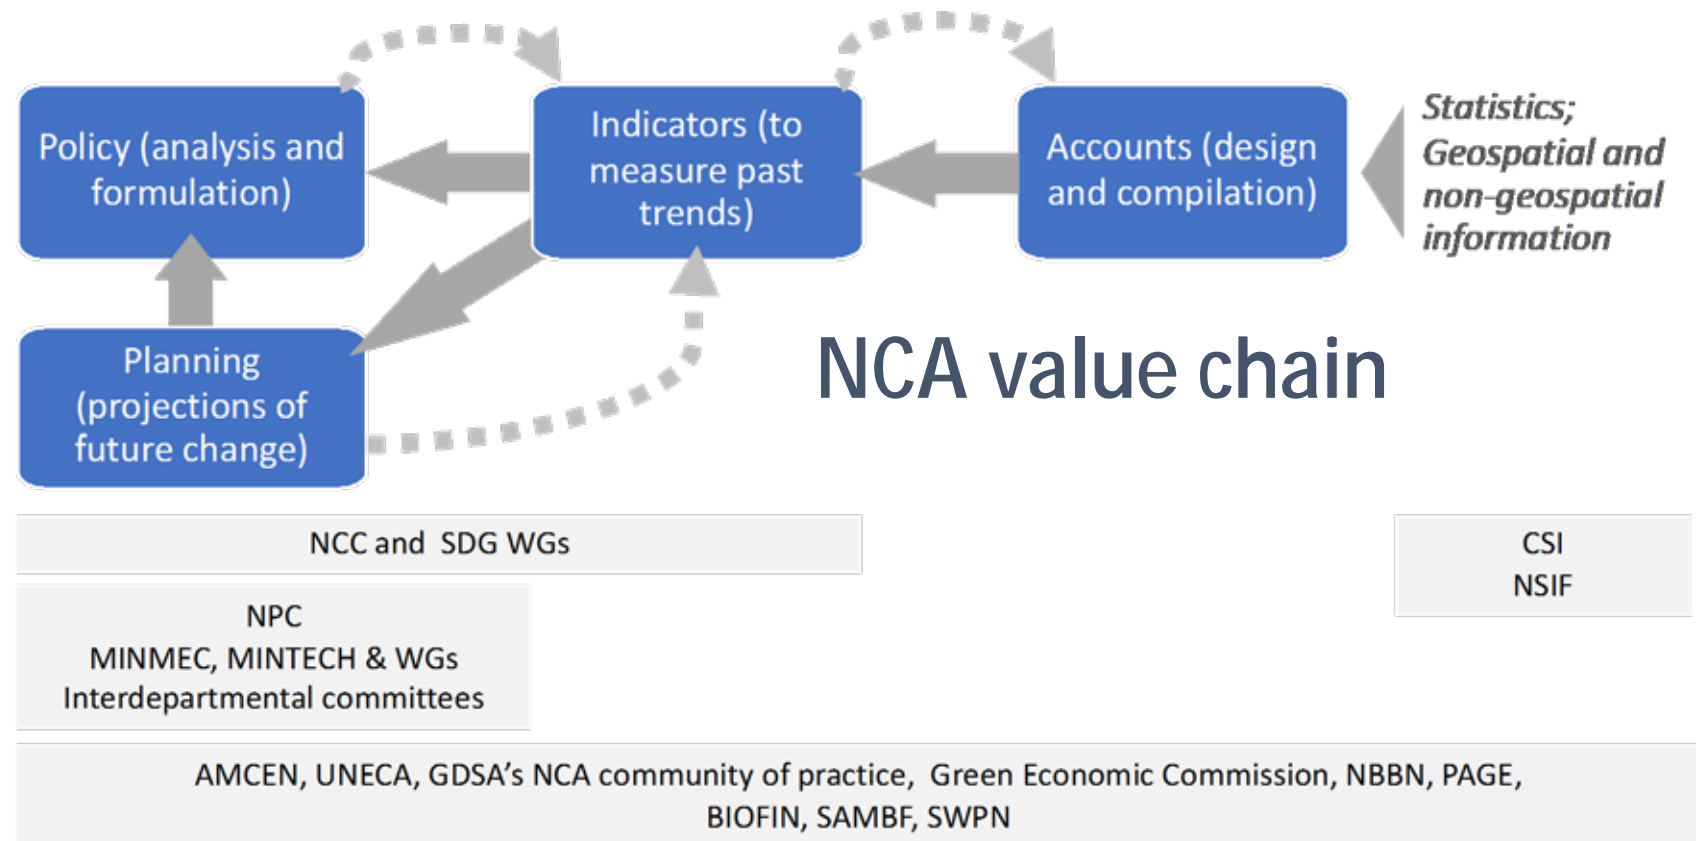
Policy (analysis and formulation)

Indicators (to measure past trends)

Accounts (design and compilation)

Statistics; Geospatial and non-geospatial information

Planning (projections of future change)

NCA value chain

NCC and SDG WGs

CSI
NSIF

NPC
MINMEC, MINTECH & WGs
Interdepartmental committees

AMCEN, UNECA, GDSA's NCA community of practice, Green Economic Commission, NBBN, PAGE, BIOFIN, SAMBF, SWPN